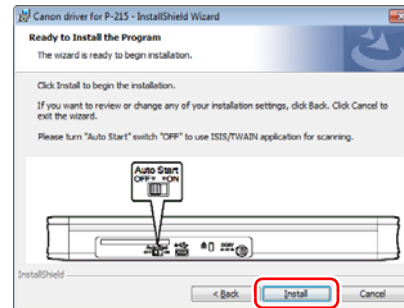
Canon driver for P-215 - InstallShield Wizard

Ready to Install the Program

The wizard is ready to begin installation.

Click Install to begin the installation.

If you want to review or change any of your installation settings, click Back. Click Cancel to exit the wizard.

Please turn "Auto Start" switch "OFF" to use ISIS/TWAIN application for scanning.

Auto Start
OFF ON

InstallShield

< Back

Install

Cancel